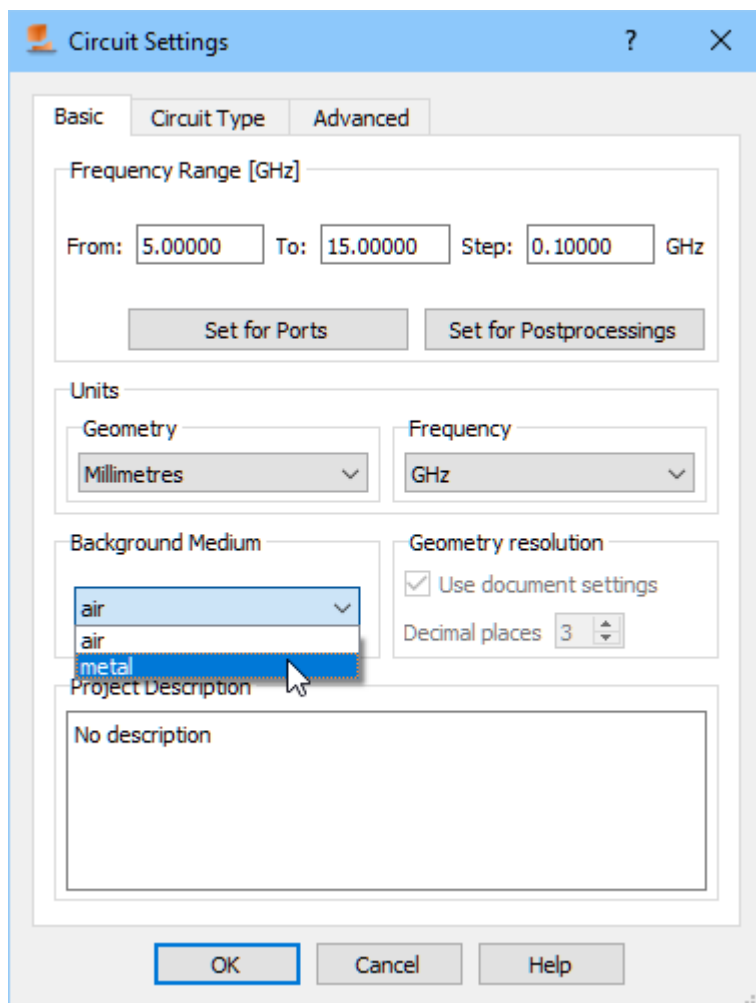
Circuit Settings ? ×

Basic Circuit Type Advanced

Frequency Range [GHz]

From: 5.00000 To: 15.00000 Step: 0.10000 GHz

Set for Ports Set for Postprocessings

Units

Geometry
Millimetres

Frequency
GHz

Background Medium
air
air
metal

Geometry resolution
Use document settings
Decimal places 3

Project Description
No description

OK Cancel Help